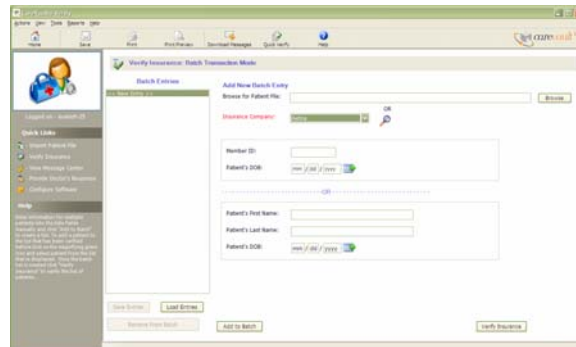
Action View Data Reports Help

Home Save Print Print Preview Download Messages Quick Verify Help

Logged on : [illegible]

Quick Links

Import Patient File

Verify Insurance

View Message Center

Provider Doctor's Response

Configure Software

Help

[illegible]

Verify Insurance: Batch Transaction Mode

Batch Entries

<< New Entry >>

Add New Batch Entry

Browse for Patient File:

Browse

OR

Insurance Company:

Member ID:

Patient's DOB:

mm / dd / yyyy

OR

Patient's First Name:

Patient's Last Name:

Patient's DOB:

mm / dd / yyyy

Save Entries

Load Entries

Remove From Batch

Add to Batch

Verify Insurance